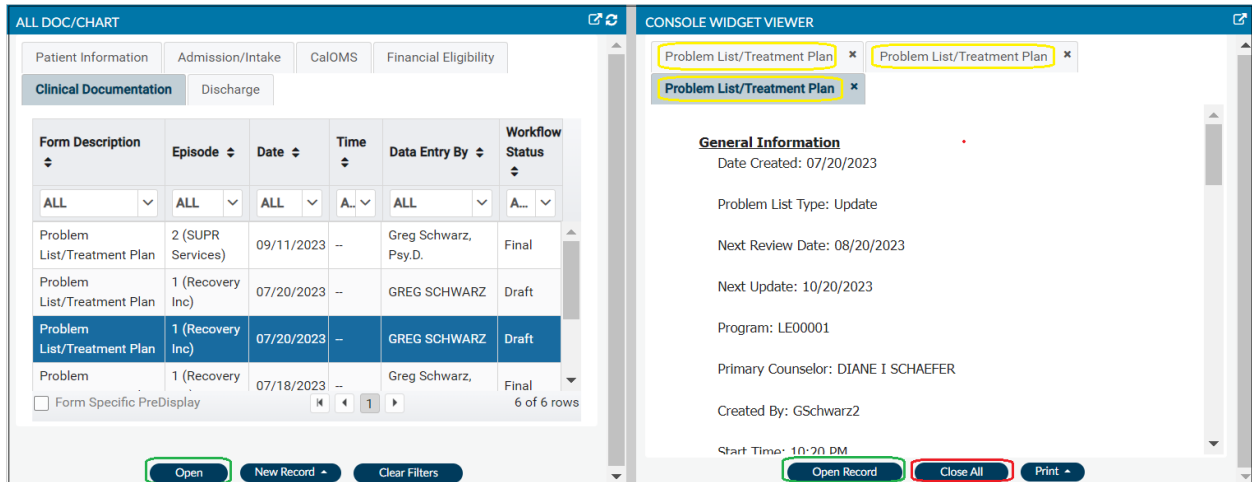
ALL DOC/CHART

Patient Information | Admission/Intake | CalOMS | Financial Eligibility
Clinical Documentation | Discharge

| Form Description | Episode | Date | Time | Data Entry By | Workflow Status |
|---|---|---|---|---|---|
| ALL | ALL | ALL | A... | ALL | A... |
| Problem List/Treatment Plan | 2 (SUPR Services) | 09/11/2023 | -- | Greg Schwarz, Psy.D. | Final |
| Problem List/Treatment Plan | 1 (Recovery Inc) | 07/20/2023 | -- | GREG SCHWARZ | Draft |
| Problem List/Treatment Plan | 1 (Recovery Inc) | 07/20/2023 | -- | GREG SCHWARZ | Draft |
| Problem | 1 (Recovery | 07/18/2023 | -- | Greg Schwarz, | Final |

Form Specific PreDisplay
1
6 of 6 rows

Open | New Record | Clear Filters

CONSOLE WIDGET VIEWER

Problem List/Treatment Plan | Problem List/Treatment Plan | Problem List/Treatment Plan

General Information
Date Created: 07/20/2023

Problem List Type: Update

Next Review Date: 08/20/2023

Next Update: 10/20/2023

Program: LE00001

Primary Counselor: DIANE I SCHAEFER

Created By: GSchwarz2

Start Time: 10:20 PM

Open Record | Close All | Print